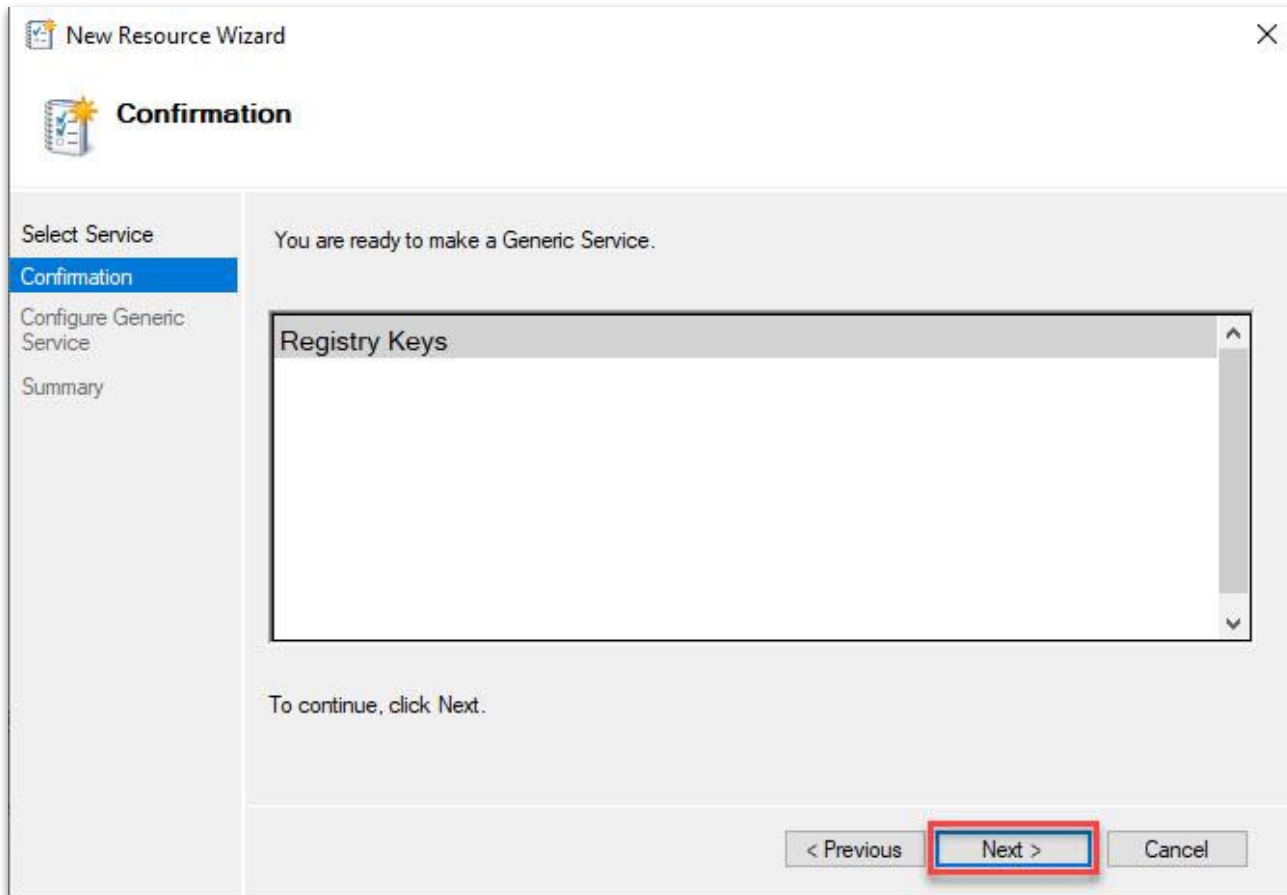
New Resource Wizard

Confirmation

Select Service
Confirmation
Configure Generic Service
Summary

You are ready to make a Generic Service.

Registry Keys

To continue, click Next.

< Previous
Next >
Cancel